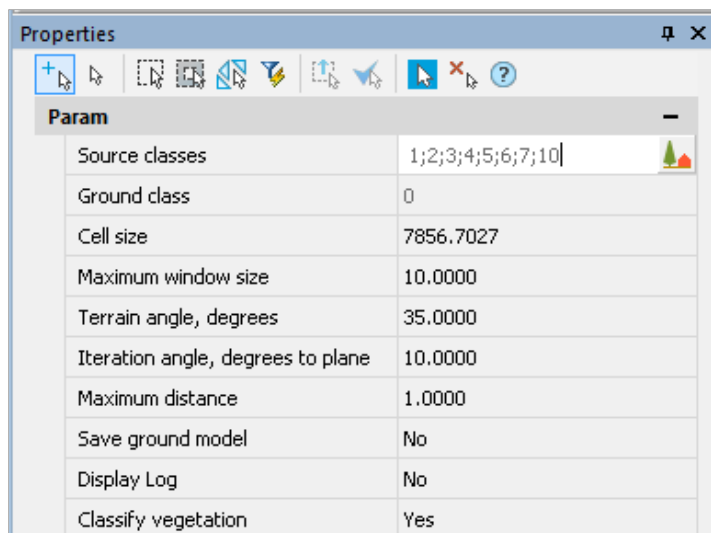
Properties

Param

| Source classes | 1;2;3;4;5;6;7;10 |
|---|---|
| Ground class | 0 |
| Cell size | 7856.7027 |
| Maximum window size | 10.0000 |
| Terrain angle, degrees | 35.0000 |
| Iteration angle, degrees to plane | 10.0000 |
| Maximum distance | 1.0000 |
| Save ground model | No |
| Display Log | No |
| Classify vegetation | Yes |